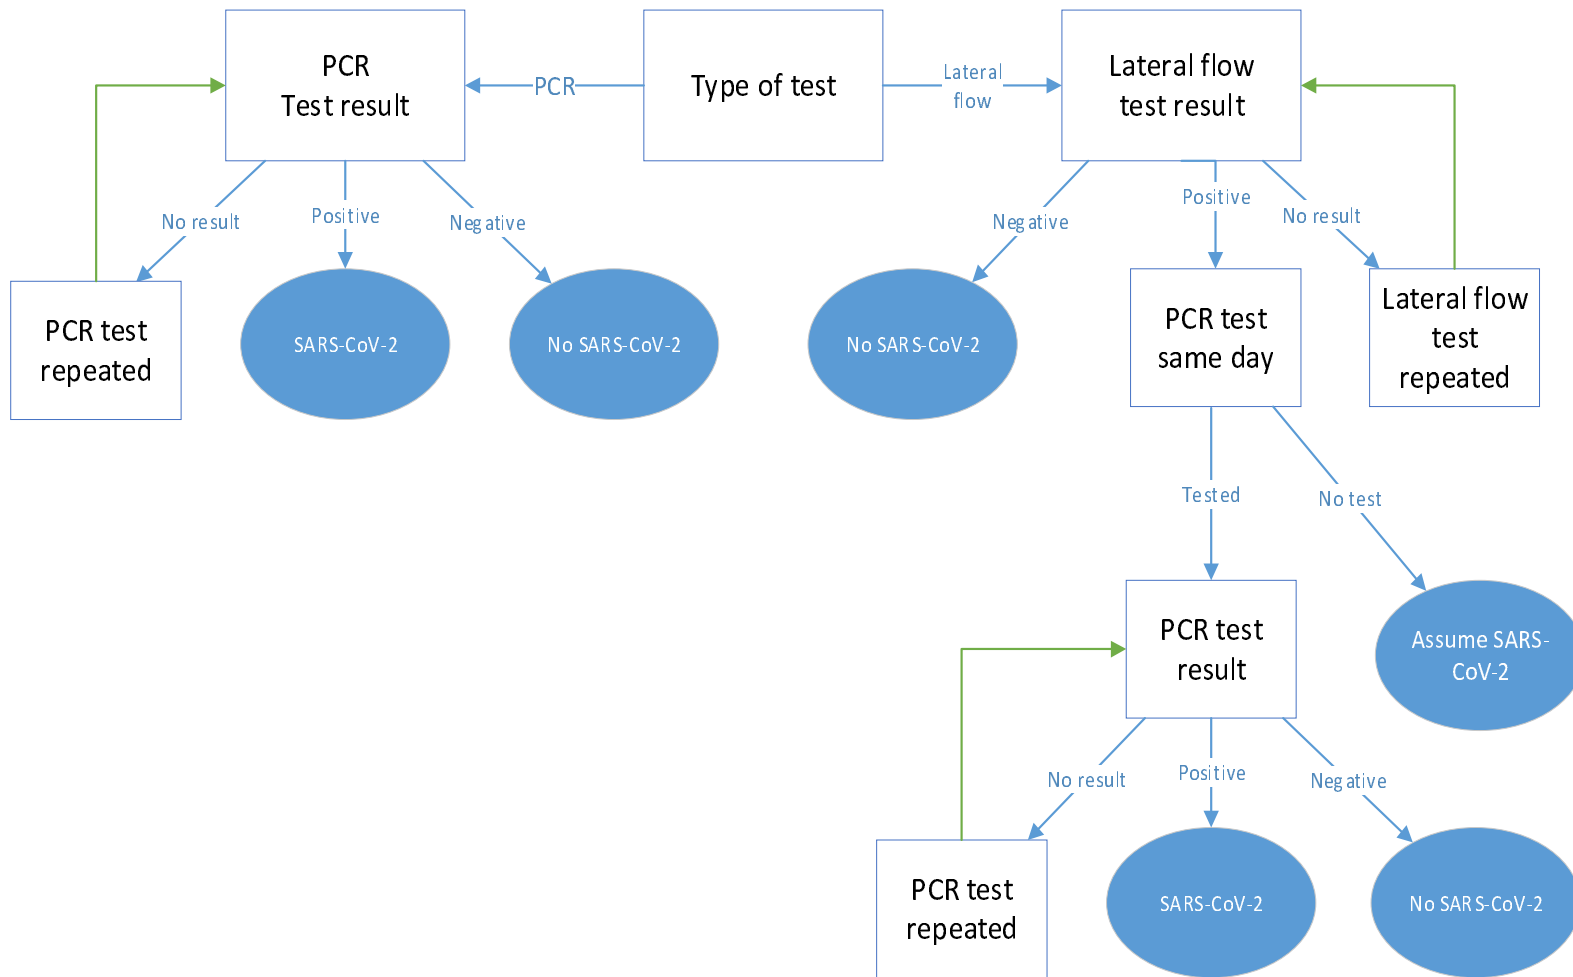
PCR Test result

PCR

Type of test

Lateral flow

Lateral flow test result

No result

Positive

Negative

PCR test repeated

SARS-CoV-2

No SARS-CoV-2

Negative

Positive

No result

No SARS-CoV-2

PCR test same day

Lateral flow test repeated

Tested

No test

PCR test result

Assume SARS-CoV-2

No result

Positive

Negative

PCR test repeated

SARS-CoV-2

No SARS-CoV-2